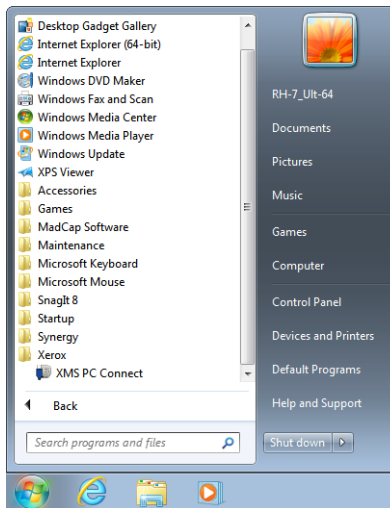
Desktop Gadget Gallery
Internet Explorer (64-bit)
Internet Explorer
Windows DVD Maker
Windows Fax and Scan
Windows Media Center
Windows Media Player
Windows Update
XPS Viewer
Accessories
Games
MadCap Software
Maintenance
Microsoft Keyboard
Microsoft Mouse
SnagIt 8
Startup
Synergy
Xerox
XMS PC Connect

Back

Search programs and files

RH-7_Ult-64
Documents
Pictures
Music
Games
Computer
Control Panel
Devices and Printers
Default Programs
Help and Support

Shut down